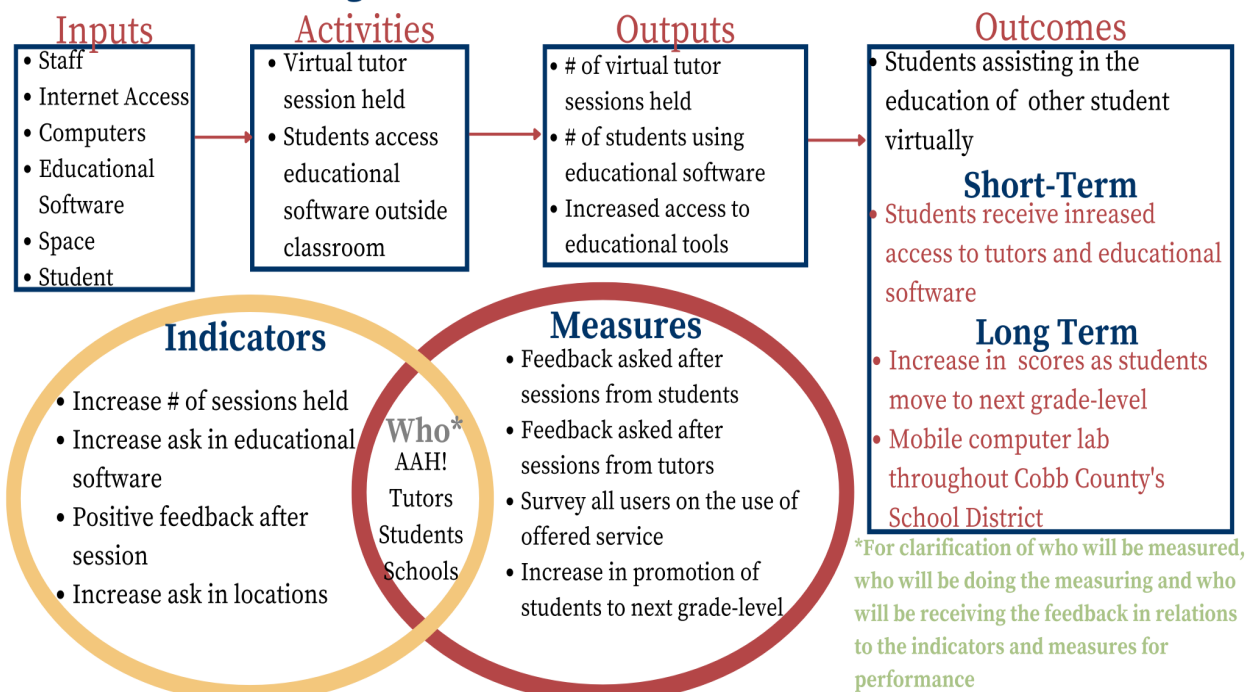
Inputs
- Staff
- Internet Access
- Computers
- Educational Software
- Space
- Student

Activities
- Virtual tutor session held
- Students access educational software outside classroom

Outputs
- # of virtual tutor sessions held
- # of students using educational software
- Increased access to educational tools

Outcomes
- Students assisting in the education of other student virtually

Short-Term
- Students receive inreased access to tutors and educational software

Long Term
- Increase in scores as students move to next grade-level
- Mobile computer lab throughout Cobb County's School District

Indicators
- Increase # of sessions held
- Increase ask in educational software
- Positive feedback after session
- Increase ask in locations

Who*
AAH!
Tutors
Students
Schools

Measures
- Feedback asked after sessions from students
- Feedback asked after sessions from tutors
- Survey all users on the use of offered service
- Increase in promotion of students to next grade-level

*For clarification of who will be measured, who will be doing the measuring and who will be receiving the feedback in relations to the indicators and measures for performance